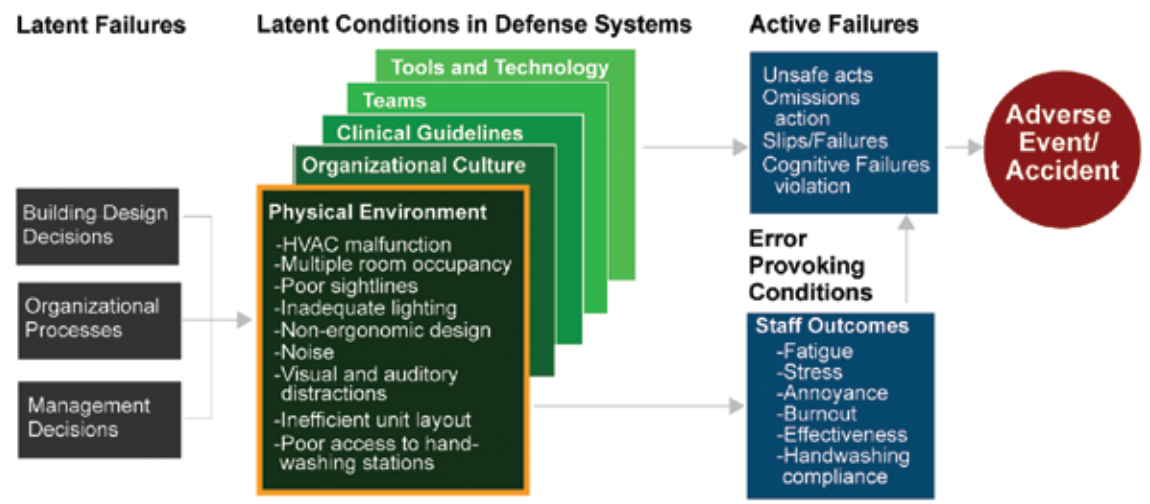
Latent Failures

Building Design Decisions

Organizational Processes

Management Decisions

Latent Conditions in Defense Systems

Tools and Technology

Teams

Clinical Guidelines

Organizational Culture

Physical Environment

-HVAC malfunction
-Multiple room occupancy
-Poor sightlines
-Inadequate lighting
-Non-ergonomic design
-Noise
-Visual and auditory distractions
-Inefficient unit layout
-Poor access to handwashing stations

Active Failures

Unsafe acts
Omissions action
Slips/Failures
Cognitive Failures violation

Error Provoking Conditions

Staff Outcomes

-Fatigue
-Stress
-Annoyance
-Burnout
-Effectiveness
-Handwashing compliance

Adverse Event/ Accident